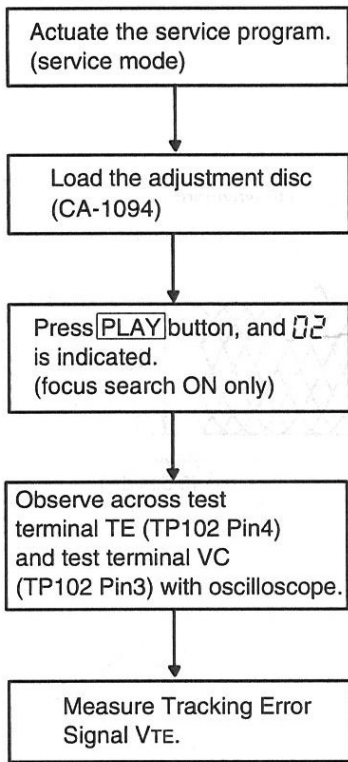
Actuate the service program. (service mode)

Load the adjustment disc (CA-1094)

Press PLAY button, and 02 is indicated. (focus search ON only)

Observe across test terminal TE (TP102 Pin4) and test terminal VC (TP102 Pin3) with oscilloscope.

Measure Tracking Error Signal VTE.